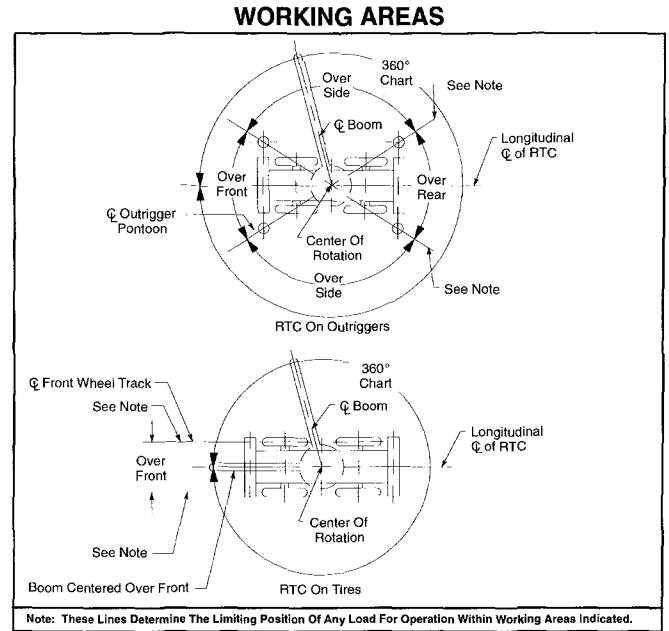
WORKING AREAS

360° Chart
See Note
Over Side
℄ Boom
Longitudinal ℄ of RTC
Over Front
Over Rear
℄ Outrigger Pontoon
Center Of Rotation
Over Side
See Note
RTC On Outriggers

360° Chart
℄ Front Wheel Track
See Note
℄ Boom
Longitudinal ℄ of RTC
Over Front
Center Of Rotation
See Note
Boom Centered Over Front
RTC On Tires

Note: These Lines Determine The Limiting Position Of Any Load For Operation Within Working Areas Indicated.